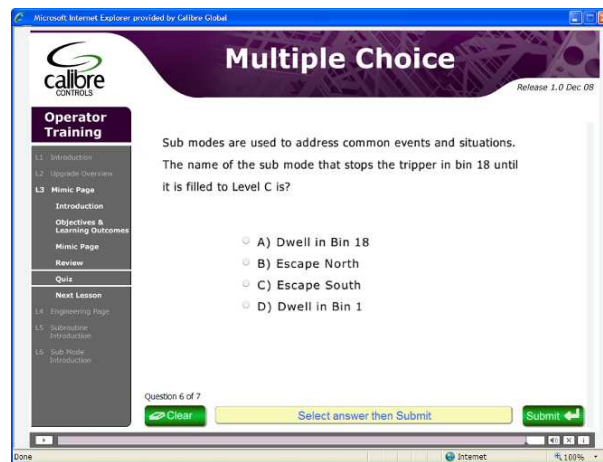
Microsoft Internet Explorer provided by Calibre Global

calibre CONTROLS

Multiple Choice

Release 1.0 Dec 08

Operator Training

L1 Introduction
L2 Upgrade Overview
L3 Mimic Page
Introduction
Objectives & Learning Outcomes
Mimic Page
Review
Quiz
Next Lesson
L4 Engineering Page
L5 Subroutine Introduction
L6 Sub Mode Introduction

Sub modes are used to address common events and situations. The name of the sub mode that stops the tripper in bin 18 until it is filled to Level C is?

A) Dwell in Bin 18
B) Escape North
C) Escape South
D) Dwell in Bin 1

Question 6 of 7

Clear

Select answer then Submit

Submit

Done

Internet

100%